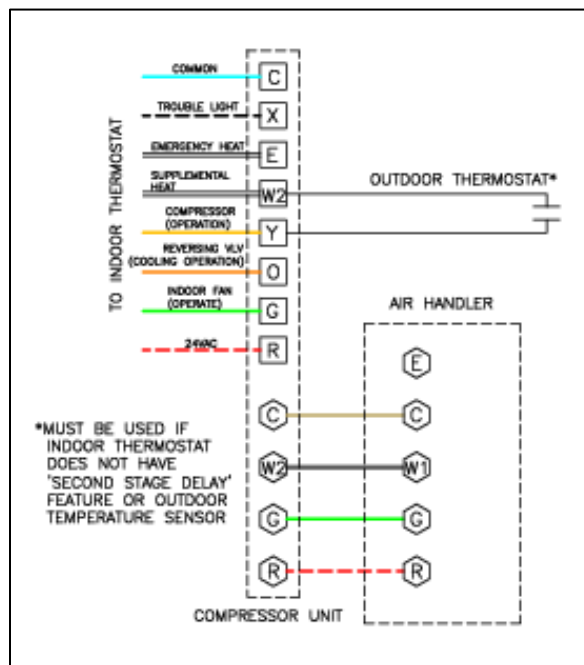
TO INDOOR THERMOSTAT

COMMON
C

TROUBLE LIGHT
X

EMERGENCY HEAT
E

SUPPLEMENTAL HEAT
W2

OUTDOOR THERMOSTAT*

COMPRESSOR (OPERATION)
Y

REVERSING VLV (COOLING OPERATION)
O

INDOOR FAN (OPERATE)
G

24VAC
R

AIR HANDLER

E

C
C

W2
W1

G
G

R
R

*MUST BE USED IF INDOOR THERMOSTAT DOES NOT HAVE 'SECOND STAGE DELAY' FEATURE OR OUTDOOR TEMPERATURE SENSOR

COMPRESSOR UNIT